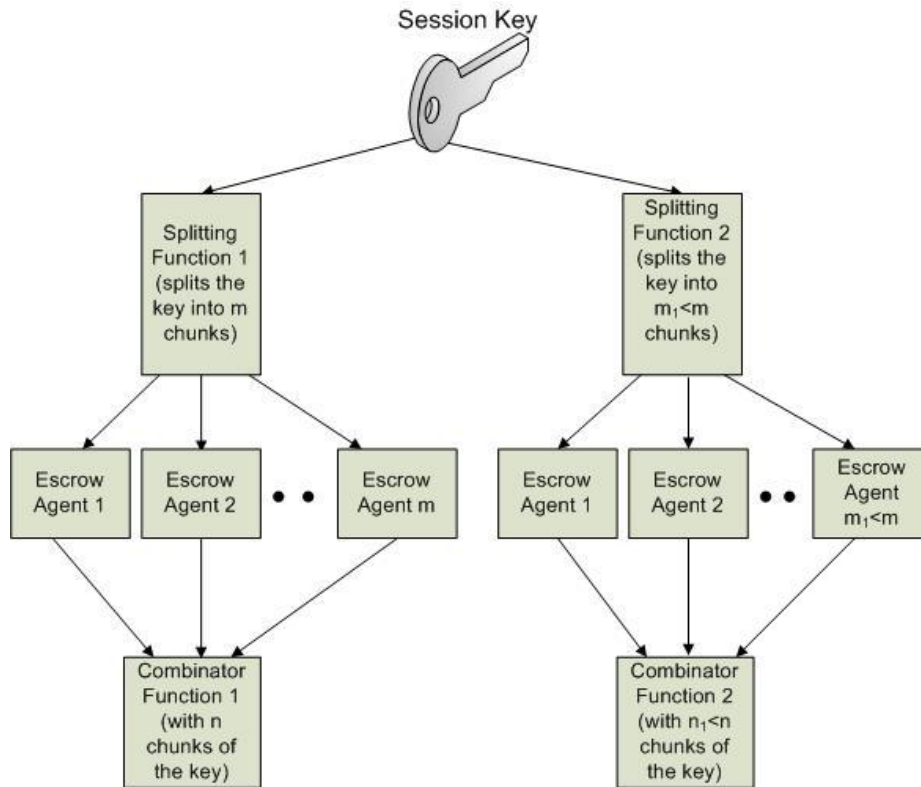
Session Key

Splitting Function 1 (splits the key into m chunks)

Splitting Function 2 (splits the key into $m_1<m$ chunks)

Escrow Agent 1

Escrow Agent 2

Escrow Agent m

Escrow Agent 1

Escrow Agent 2

Escrow Agent $m_1<m$

Combinator Function 1 (with n chunks of the key)

Combinator Function 2 (with $n_1<n$ chunks of the key)